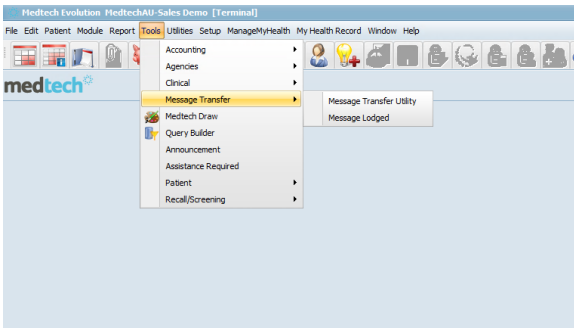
Medtech Evolution MedtechAU-Sales Demo [Terminal]

File Edit Patient Module Report Tools Utilities Setup ManageMyHealth My Health Record Window Help

medtech

Accounting
Agencies
Clinical
Message Transfer
Medtech Draw
Query Builder
Announcement
Assistance Required
Patient
Recall/Screening

Message Transfer Utility
Message Lodged